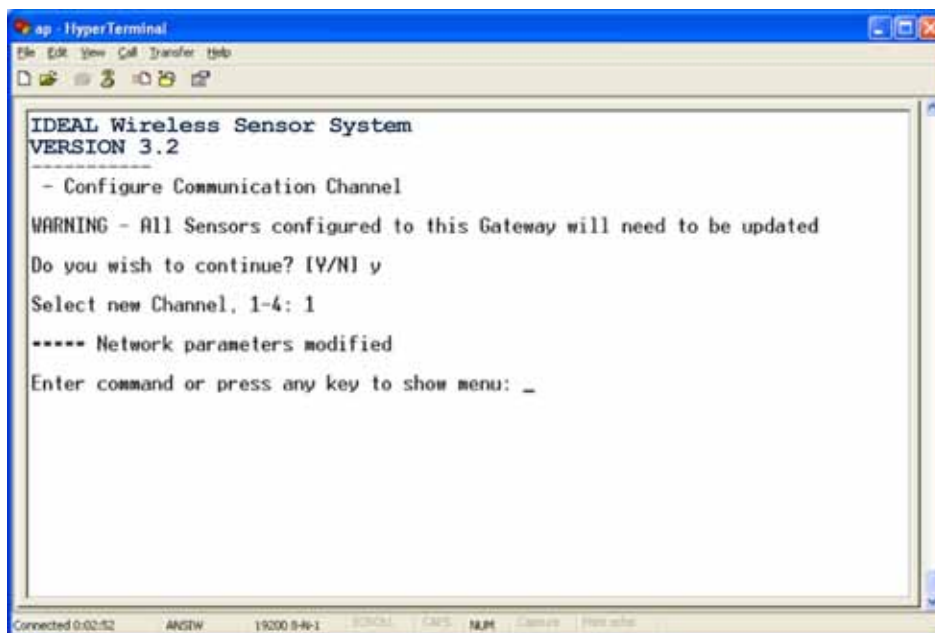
ap - HyperTerminal
File Edit View Call Transfer Help

IDEAL Wireless Sensor System
VERSION 3.2
------------
- Configure Communication Channel

WARNING - All Sensors configured to this Gateway will need to be updated

Do you wish to continue? [Y/N] y

Select new Channel, 1-4: 1

----- Network parameters modified

Enter command or press any key to show menu: _

Connected 0:02:52 ANSIW 19200 8-N-1 SCROLL CAPS NUM Capture Print echo